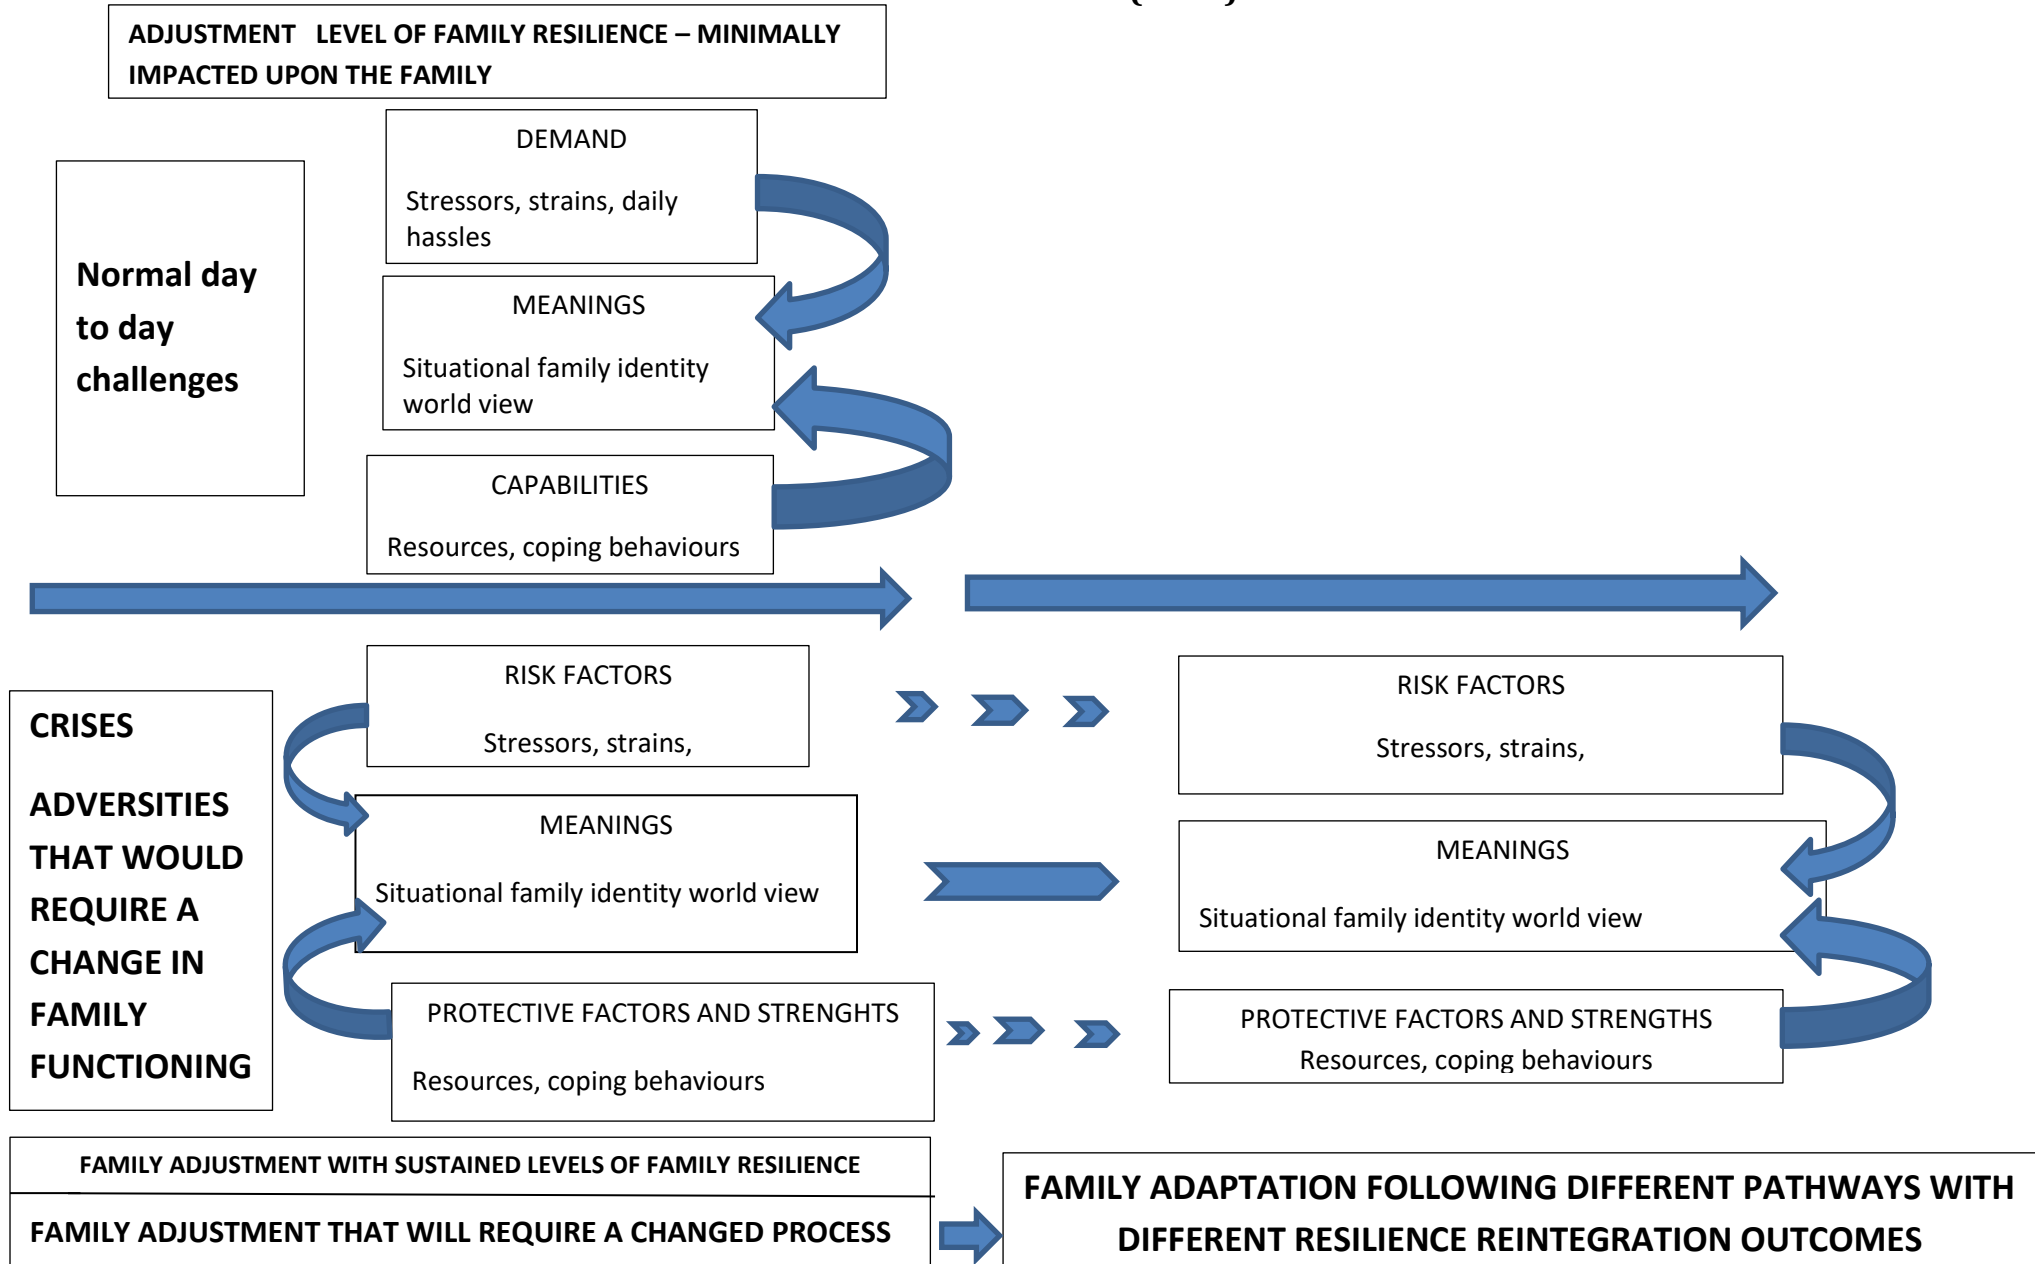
ADJUSTMENT LEVEL OF FAMILY RESILIENCE – MINIMALLY IMPACTED UPON THE FAMILY

DEMAND

Stressors, strains, daily hassles

Normal day to day challenges

MEANINGS

Situational family identity world view

CAPABILITIES

Resources, coping behaviours

RISK FACTORS

Stressors, strains,

CRISES

ADVERSITIES THAT WOULD REQUIRE A CHANGE IN FAMILY FUNCTIONING

MEANINGS

Situational family identity world view

PROTECTIVE FACTORS AND STRENGHTS

Resources, coping behaviours

RISK FACTORS

Stressors, strains,

MEANINGS

Situational family identity world view

PROTECTIVE FACTORS AND STRENGTHS

Resources, coping behaviours

FAMILY ADJUSTMENT WITH SUSTAINED LEVELS OF FAMILY RESILIENCE

FAMILY ADJUSTMENT THAT WILL REQUIRE A CHANGED PROCESS

FAMILY ADAPTATION FOLLOWING DIFFERENT PATHWAYS WITH DIFFERENT RESILIENCE REINTEGRATION OUTCOMES